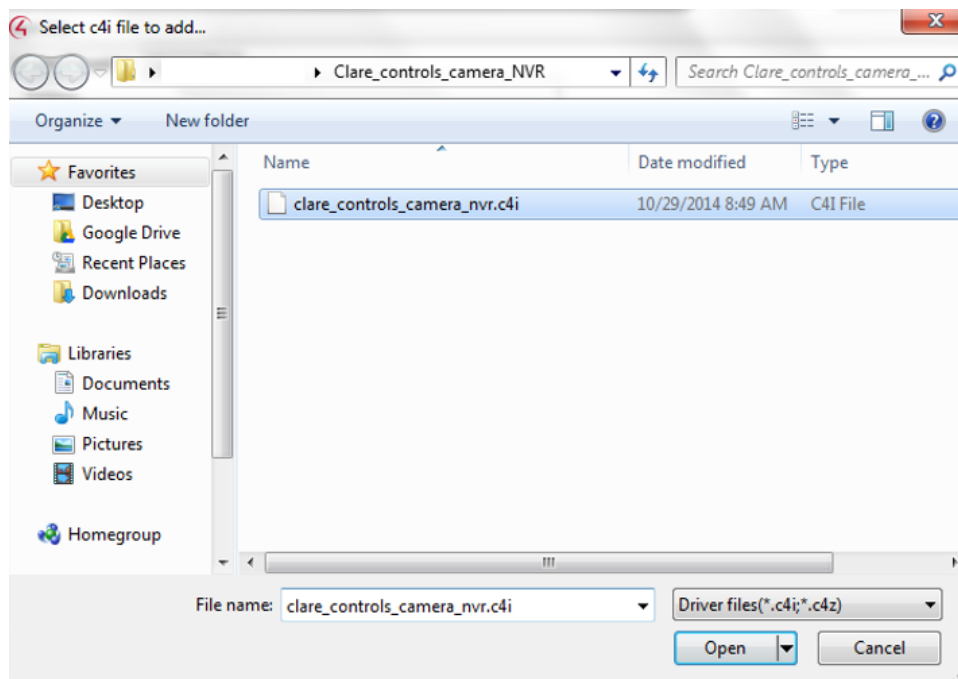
Select c4i file to add...

Clare_controls_camera_NVR

Search Clare_controls_camera_...

Organize ▾ New folder

Favorites
Desktop
Google Drive
Recent Places
Downloads

Libraries
Documents
Music
Pictures
Videos

Homegroup

| Name | Date modified | Type |
|---|---|---|
| clare_controls_camera_nvr.c4i | 10/29/2014 8:49 AM | C4I File |

File name: clare_controls_camera_nvr.c4i

Driver files(*.c4i;*.c4z)

Open

Cancel